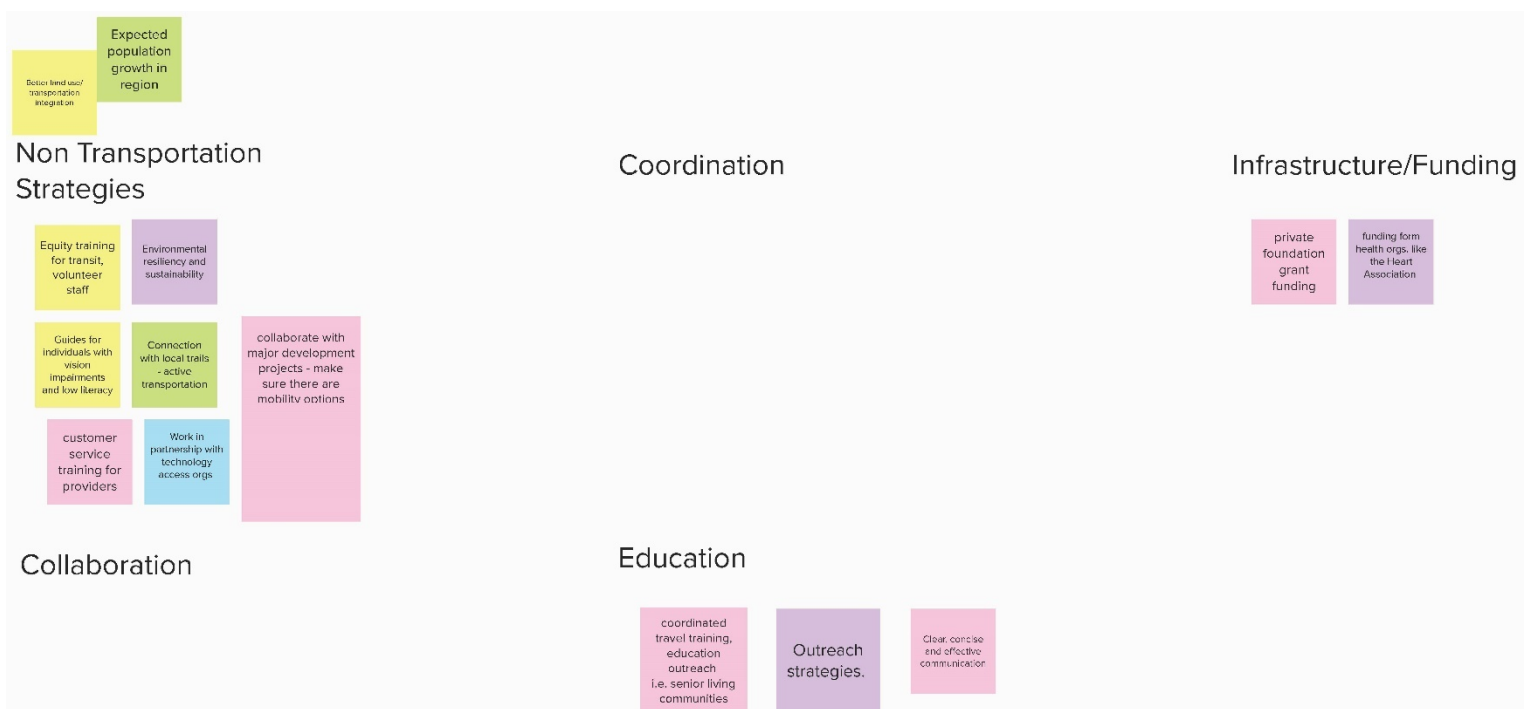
Better land use/ transportation integration

Expected population growth in region

Non Transportation Strategies

Equity training for transit, volunteer staff

Environmental resiliency and sustainability

Guides for individuals with vision impairments and low literacy

Connection with local trails - active transportation

collaborate with major development projects - make sure there are mobility options

customer service training for providers

Work in partnership with technology access orgs

Coordination

Infrastructure/Funding

private foundation grant funding

funding form health orgs. like the Heart Association

Collaboration

Education

coordinated travel training, education outreach i.e. senior living communities

Outreach strategies.

Clear, concise and effective communication